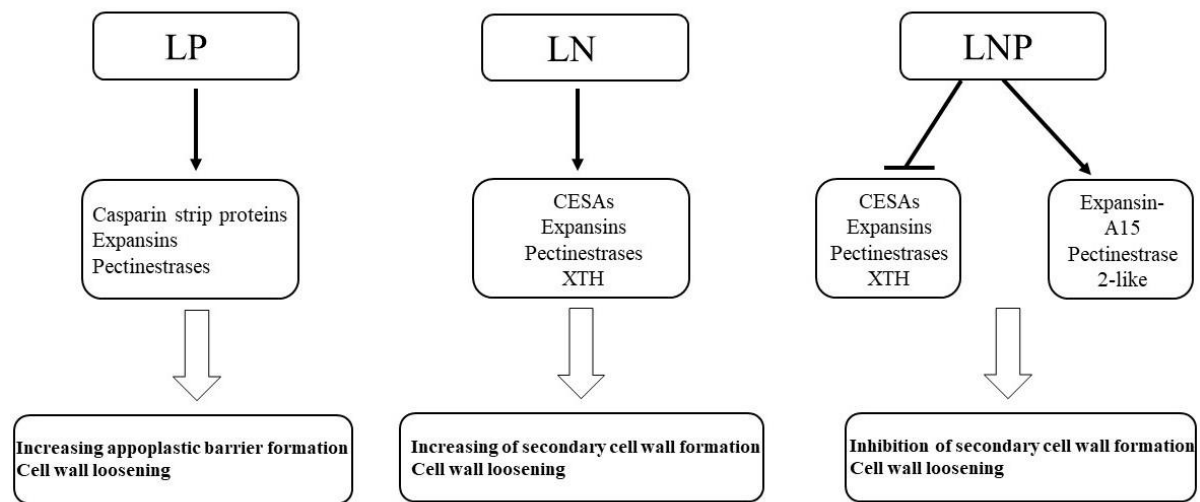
LP

Casparin strip proteins
Expansins
Pectinestrases

Increasing appoplastic barrier formation
Cell wall loosening

LN

CESAs
Expansins
Pectinestrases
XTH

Increasing of secondary cell wall formation
Cell wall loosening

LNP

CESAs
Expansins
Pectinestrases
XTH

Expansin-A15
Pectinestrase 2-like

Inhibition of secondary cell wall formation
Cell wall loosening